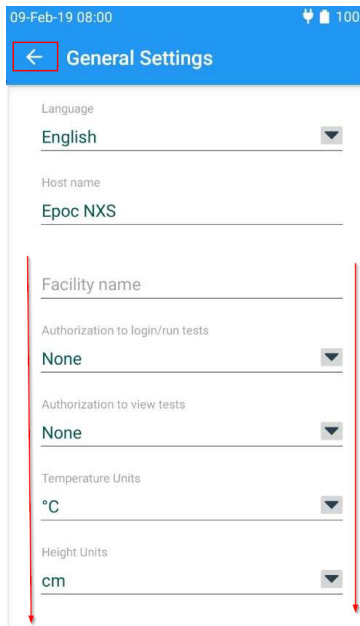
09-Feb-19 08:00 100

General Settings

Language
English

Host name
Epoc NXS

Facility name

Authorization to login/run tests
None

Authorization to view tests
None

Temperature Units
°C

Height Units
cm